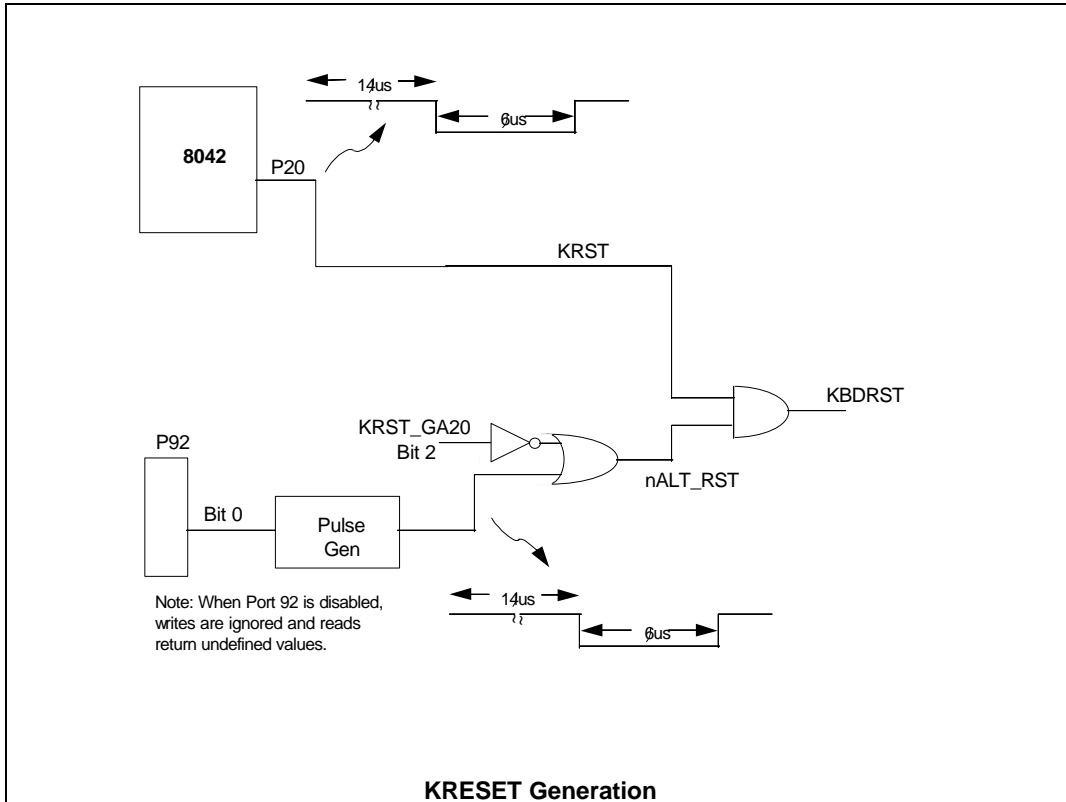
14us

6us

8042

P20

KRST

KBDRST

KRST_GA20
Bit 2

nALT_RST

P92

Bit 0

Pulse
Gen

Note: When Port 92 is disabled, writes are ignored and reads return undefined values.

14us

6us

KRESET Generation